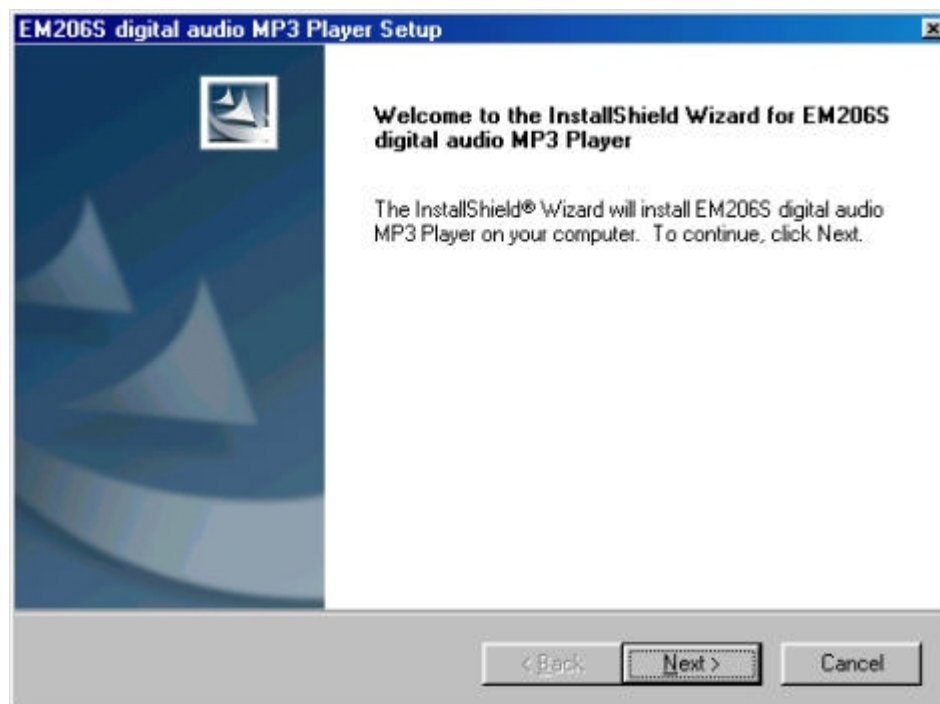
EM206S digital audio MP3 Player Setup

Welcome to the InstallShield Wizard for EM206S digital audio MP3 Player

The InstallShield® Wizard will install EM206S digital audio MP3 Player on your computer. To continue, click Next.

< Back

Next >

Cancel